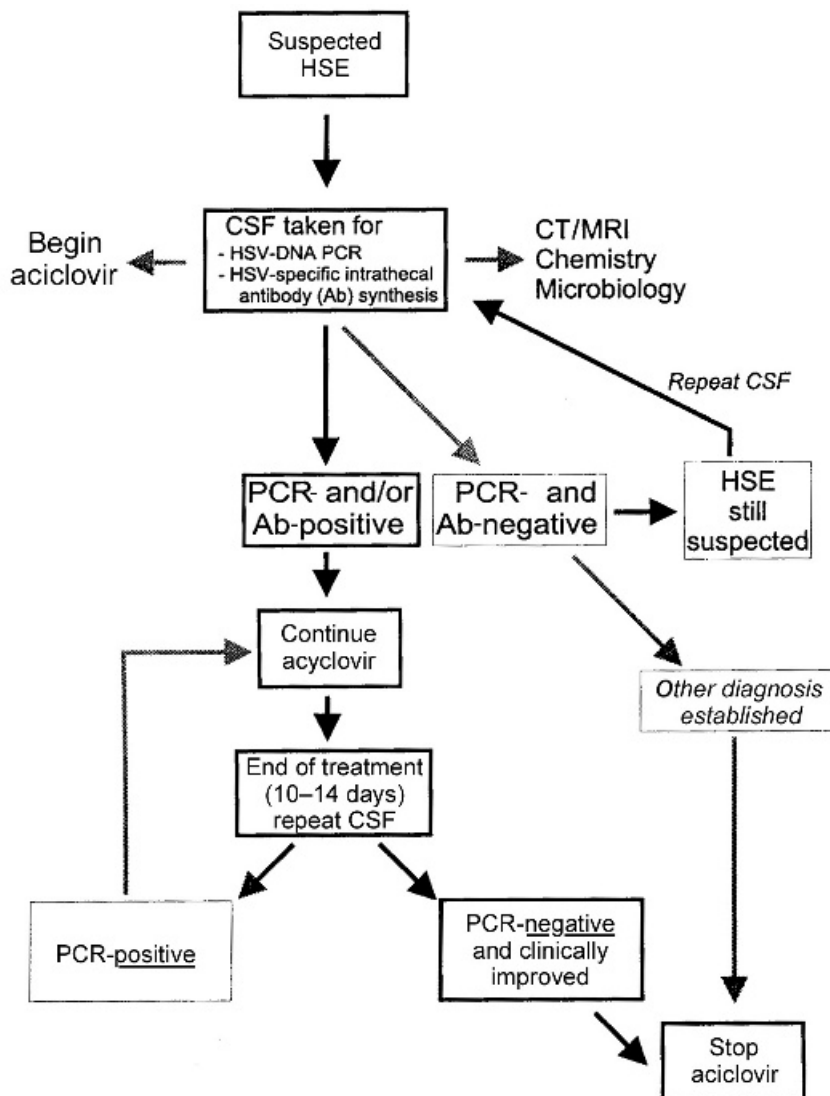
Suspected HSE

CSF taken for
- HSV-DNA PCR
- HSV-specific intrathecal antibody (Ab) synthesis

Begin aciclovir

CT/MRI
Chemistry
Microbiology

Repeat CSF

PCR- and/or Ab-positive

PCR- and Ab-negative

HSE still suspected

Continue acyclovir

Other diagnosis established

End of treatment (10–14 days) repeat CSF

PCR-positive

PCR-negative and clinically improved

Stop aciclovir